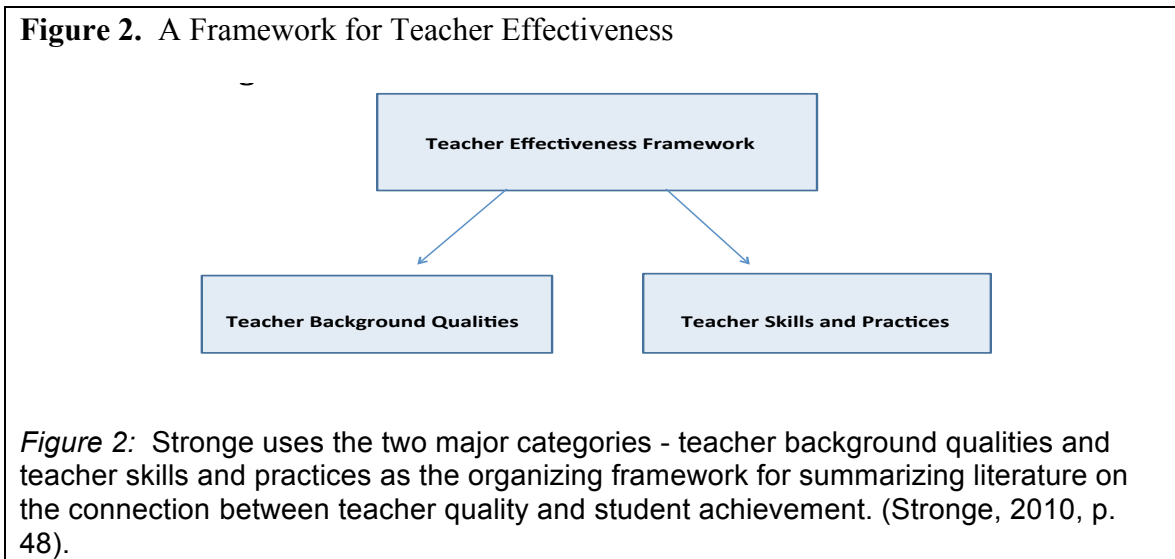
**Figure 2.** A Framework for Teacher Effectiveness

Teacher Effectiveness Framework

Teacher Background Qualities

Teacher Skills and Practices

*Figure 2:* Stronge uses the two major categories - teacher background qualities and teacher skills and practices as the organizing framework for summarizing literature on the connection between teacher quality and student achievement. (Stronge, 2010, p. 48).